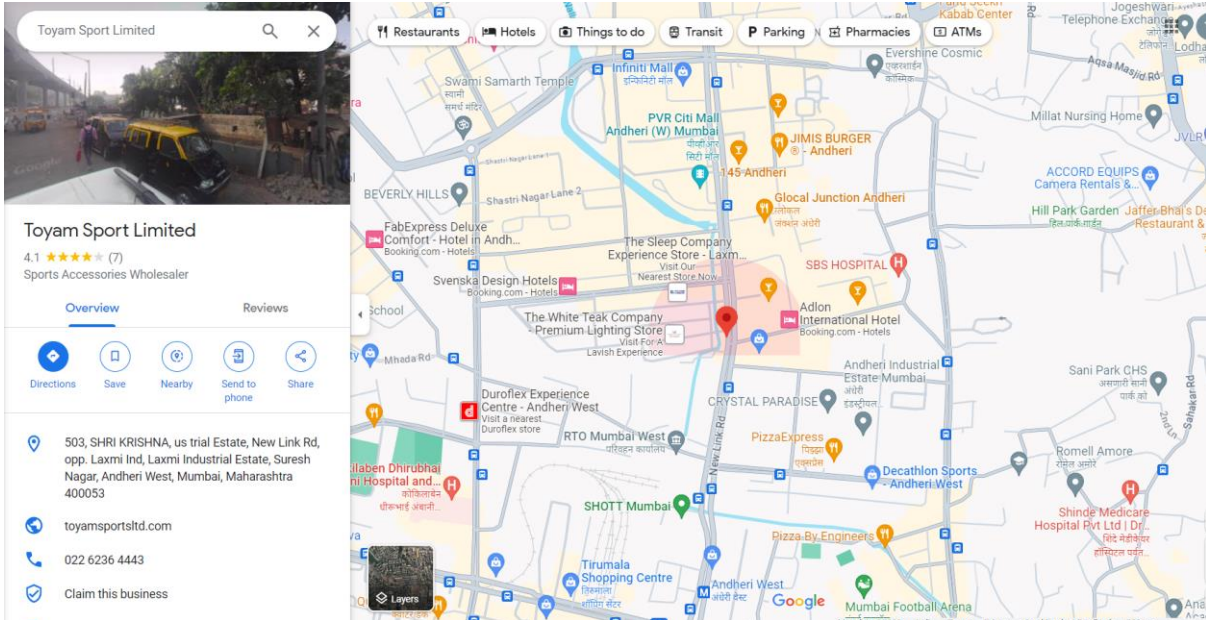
Toyam Sport Limited

Restaurants
Hotels
Things to do
Transit
Parking
Pharmacies
ATMs

Toyam Sport Limited
4.1 ★★★★★ (7)
Sports Accessories Wholesaler

Overview
Reviews

Directions
Save
Nearby
Send to phone
Share

503, SHRI KRISHNA, us trial Estate, New Link Rd, opp. Laxmi Ind, Laxmi Industrial Estate, Suresh Nagar, Andheri West, Mumbai, Maharashtra 400053

toyamsportsltd.com

022 6236 4443

Claim this business

Swami Samarth Temple
स्वामी समर्थ मंदिर
Infiniti Mall
इन्फिनिटी मॉल
PVR Citi Mall Andheri (W) Mumbai
पीव्हीआर सिटी मॉल
JIMIS BURGER ® - Andheri
145 Andheri
Glocal Junction Andheri
ग्लोकल जंक्शन अंधेरी
Shastri Nagar Lane 1
Shastri Nagar Lane 2
BEVERLY HILLS
FabExpress Deluxe Comfort - Hotel in Andh...
Booking.com - Hotels
The Sleep Company Experience Store - Laxm...
Visit Our Nearest Store Now
Svenska Design Hotels
Booking.com - Hotels
SBS HOSPITAL
The White Teak Company - Premium Lighting Store
Visit For A Lavish Experience
Adlon International Hotel
Booking.com - Hotels
School
Mhada Rd
Andheri Industrial Estate Mumbai
अंधेरी इंडस्ट्रियल
Duroflex Experience Centre - Andheri West
Visit a nearest Duroflex store
CRYSTAL PARADISE
RTO Mumbai West
परिवहन कार्यालय
New Link Rd
PizzaExpress
पिझ्झा एक्सप्रेस
Decathlon Sports - Andheri West
Kokilaben Dhirubhai Hospital and...
कोकिलाबेन धीरूभाई अंबानी
SHOTT Mumbai
Pizza By Engineers
Tirumala Shopping Centre
तिरुमला शॉपिंग सेंटर
Andheri West
अंधेरी वेस्ट
Mumbai Football Arena
Layers
Google
Kabab Center
Telephone Exchange
टेलिफोन
Lodha
Evershine Cosmic
एव्हरशाइन कॉस्मिक
Aqsa Masjid Rd
Millat Nursing Home
JVLR
ACCORD EQUIPS Camera Rentals &...
Hill Park Garden
हिल पार्क गार्डन
Jaffer Bhai's Delhi Darbar Restaurant &...
Sani Park CHS
सानी पार्क को
Sahakar Rd
Romell Amore
रोमेल अमोर
Shinde Medicare Hospital Pvt Ltd | Dr...
शिंदे मेडिकेअर हॉस्पिटल प्रा.
Ana